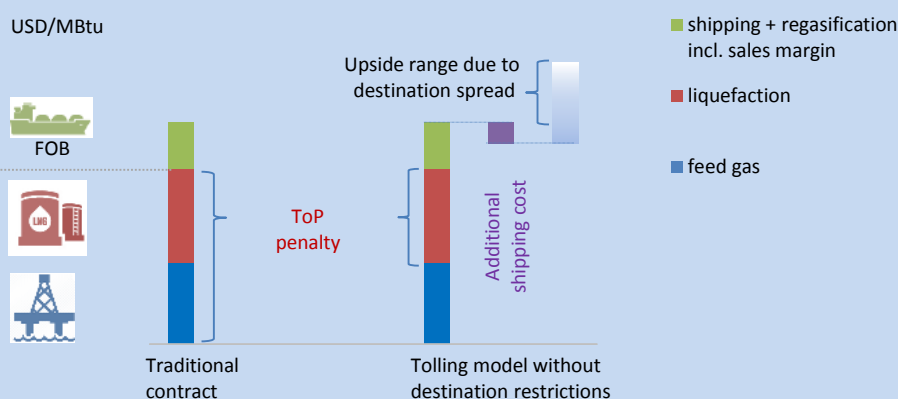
USD/MBtu

shipping + regasification incl. sales margin

liquefaction

feed gas

Upside range due to destination spread

FOB

LNG

ToP penalty

Additional shipping cost

Traditional contract

Tolling model without destination restrictions